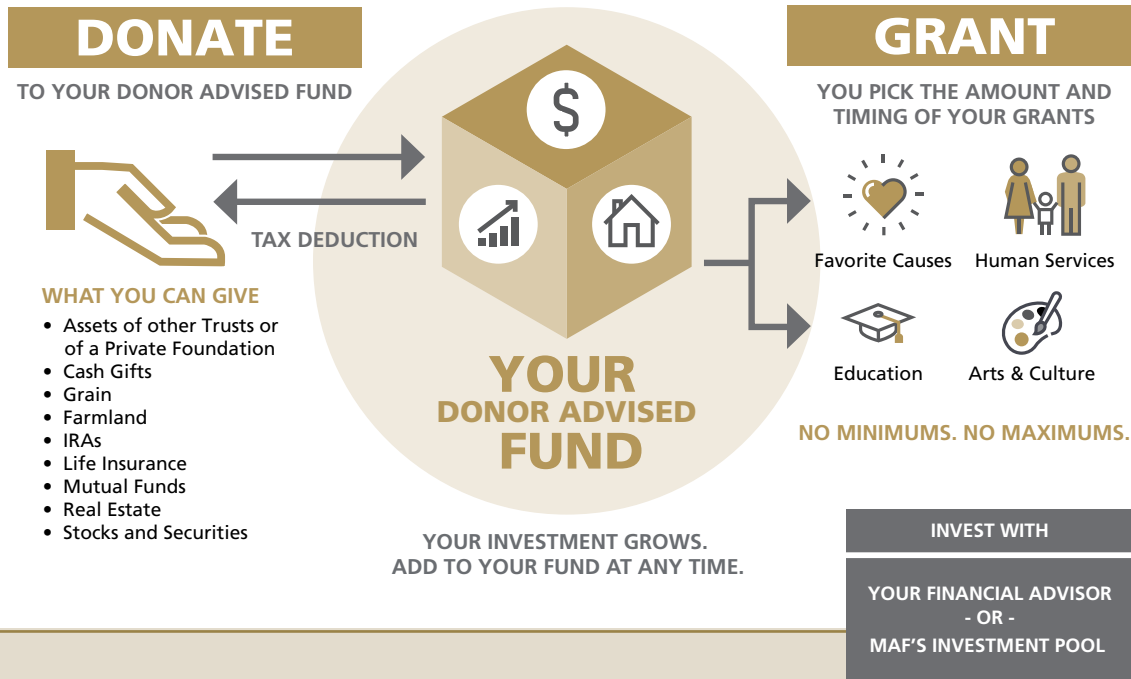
DONATE

TO YOUR DONOR ADVISED FUND

TAX DEDUCTION

WHAT YOU CAN GIVE

- Assets of other Trusts or of a Private Foundation
- Cash Gifts
- Grain
- Farmland
- IRAs
- Life Insurance
- Mutual Funds
- Real Estate
- Stocks and Securities

$

YOUR DONOR ADVISED FUND

YOUR INVESTMENT GROWS. ADD TO YOUR FUND AT ANY TIME.

GRANT

YOU PICK THE AMOUNT AND TIMING OF YOUR GRANTS

Favorite Causes

Human Services

Education

Arts & Culture

NO MINIMUMS. NO MAXIMUMS.

INVEST WITH

YOUR FINANCIAL ADVISOR
- OR -
MAF'S INVESTMENT POOL